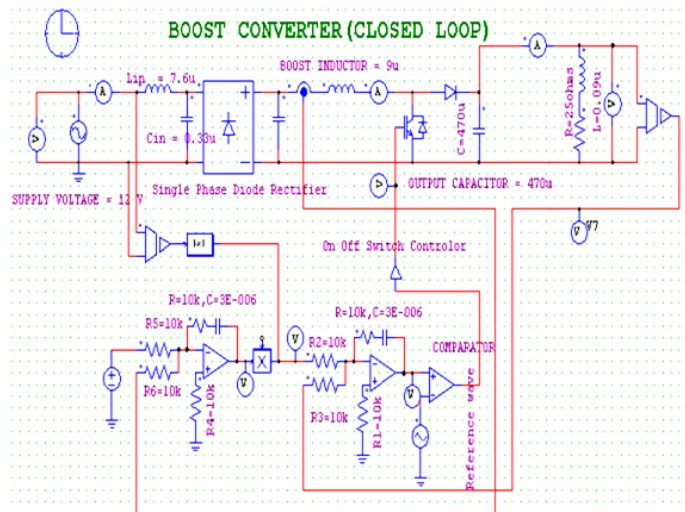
BOOST CONVERTER (CLOSED LOOP)

Lin = 7.6u

BOOST INDUCTOR = 9u

Cin = 0.33u

C=470u

R=25ohms

L=0.09u

Single Phase Diode Rectifier

SUPPLY VOLTAGE = 12 V

OUTPUT CAPACITOR = 470u

V7

On Off Switch Controlor

|u|

R=10k,C=3E-006

R5=10k

R6=10k

R4=10k

R=10k,C=3E-006

R2=10k

R3=10k

R1=10k

COMPARATOR

Reference wave